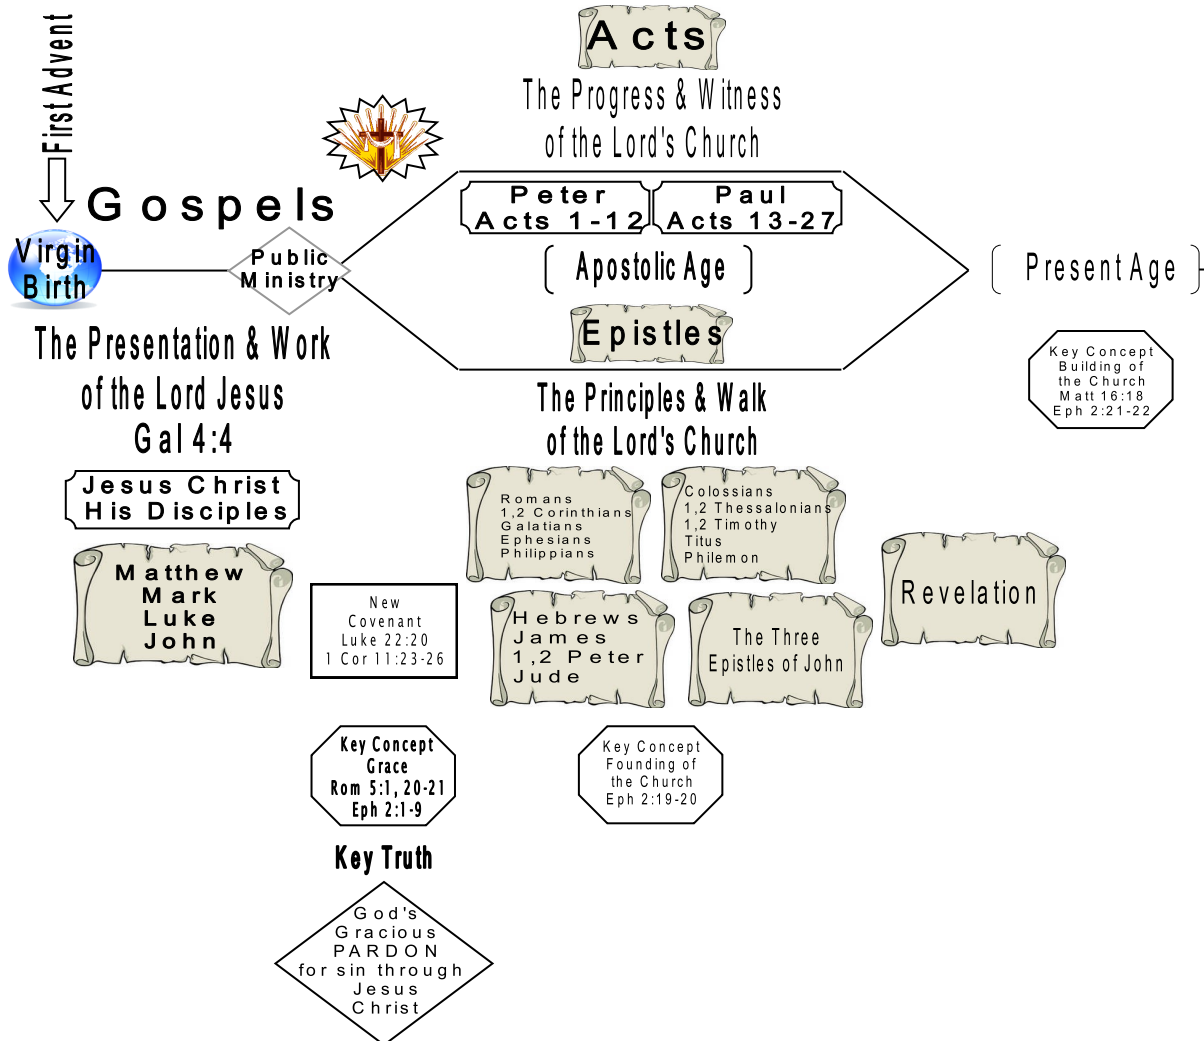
First Advent

Gospels

Virgin Birth

Public Ministry

The Presentation & Work of the Lord Jesus
Gal 4:4

Jesus Christ
His Disciples

Matthew
Mark
Luke
John

New Covenant
Luke 22:20
1 Cor 11:23-26

Key Concept
Grace
Rom 5:1, 20-21
Eph 2:1-9

Key Truth

God's Gracious PARDON for sin through Jesus Christ

Acts

The Progress & Witness of the Lord's Church

Peter
Acts 1-12

Paul
Acts 13-27

Apostolic Age

Epistles

The Principles & Walk of the Lord's Church

Romans
1,2 Corinthians
Galatians
Ephesians
Philippians

Colossians
1,2 Thessalonians
1,2 Timothy
Titus
Philemon

Hebrews
James
1,2 Peter
Jude

The Three Epistles of John

Key Concept
Founding of the Church
Eph 2:19-20

Present Age

Key Concept
Building of the Church
Matt 16:18
Eph 2:21-22

Revelation